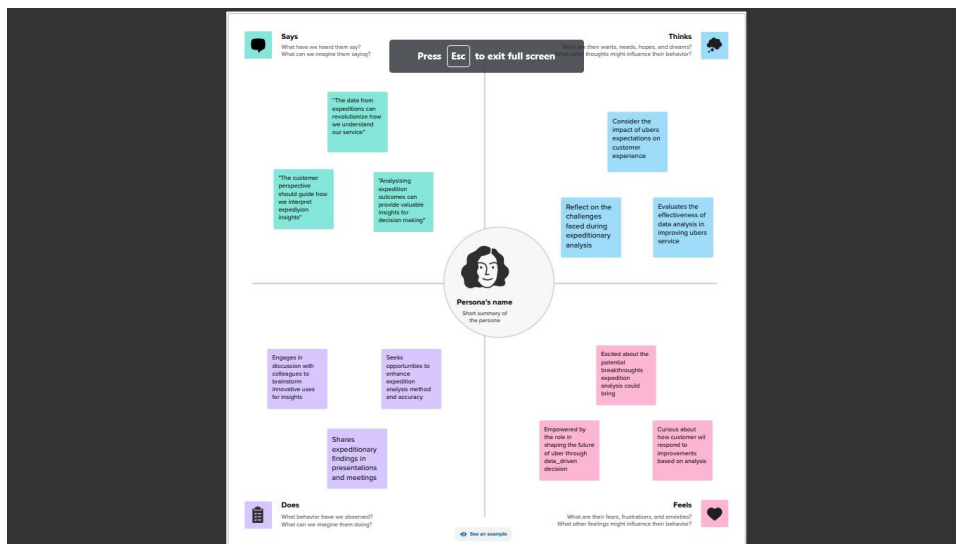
Says
What have we heard them say?
What can we imagine them saying?

Press Esc to exit full screen

Thinks
What are their wants, needs, hopes, and dreams?
What other thoughts might influence their behavior?

"The data from expeditions can revolutionize how we understand our service"

"The customer perspective should guide how we interpret expediyion insights"

"Analysising expedition outcomes can provide valuable insights for decision making"

Consider the impact of ubers expectations on customer experience

Reflect on the challenges faced during expeditionary analysis

Evaluates the effectiveness of data analysis in improving ubers service

Persona's name
Short summary of the persona

Engages in discussion with colleagues to brainstorm innovative uses for insights

Seeks opportunities to enhance expedition analysis method and accuracy

Shares expeditionary findings in presentations and meetings

Excited about the potential breakthroughts expedition analysis could bring

Empowered by the role in shaping the future of uber through data_driven decision

Curious about how customer wil respond to improvements based on analysis

Does
What behavior have we observed?
What can we imagine them doing?

See an example

Feels
What are their fears, frustrations, and anxieties?
What other feelings might influence their behavior?